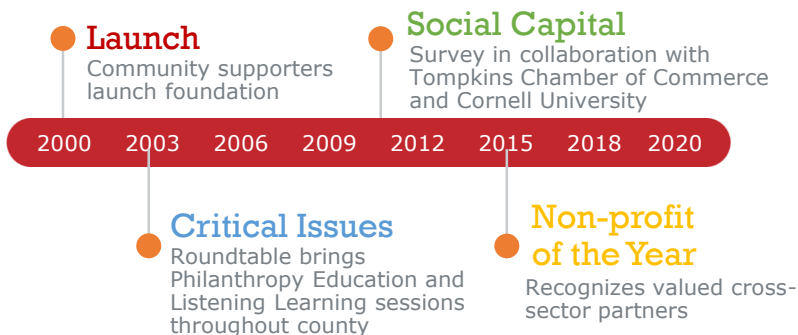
Launch
Community supporters launch foundation

Social Capital
Survey in collaboration with Tompkins Chamber of Commerce and Cornell University

2000 2003 2006 2009 2012 2015 2018 2020

Critical Issues
Roundtable brings Philanthropy Education and Listening Learning sessions throughout county

Non-profit of the Year
Recognizes valued cross-sector partners